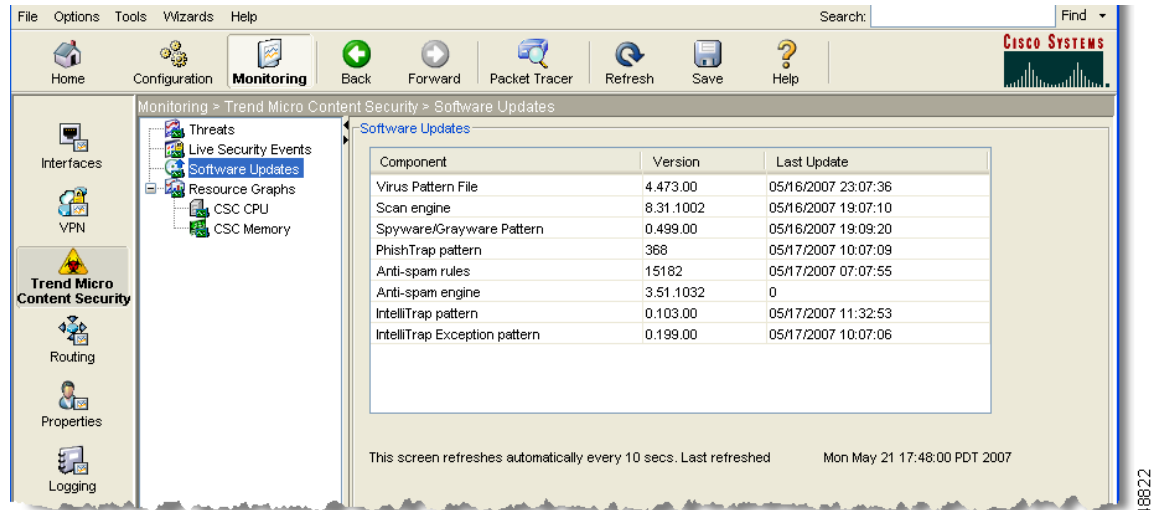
File Options Tools Wizards Help

Search: Find

Home Configuration Monitoring Back Forward Packet Tracer Refresh Save Help

CISCO SYSTEMS

Monitoring > Trend Micro Content Security > Software Updates

Interfaces
VPN
Trend Micro Content Security
Routing
Properties
Logging

Threats
Live Security Events
Software Updates
Resource Graphs
CSC CPU
CSC Memory

Software Updates

| Component | Version | Last Update |
|---|---|---|
| Virus Pattern File | 4.473.00 | 05/16/2007 23:07:36 |
| Scan engine | 8.31.1002 | 05/16/2007 19:07:10 |
| Spyware/Grayware Pattern | 0.499.00 | 05/16/2007 19:09:20 |
| PhishTrap pattern | 368 | 05/17/2007 10:07:09 |
| Anti-spam rules | 15182 | 05/17/2007 07:07:55 |
| Anti-spam engine | 3.51.1032 | 0 |
| IntelliTrap pattern | 0.103.00 | 05/17/2007 11:32:53 |
| IntelliTrap Exception pattern | 0.199.00 | 05/17/2007 10:07:06 |

This screen refreshes automatically every 10 secs. Last refreshed Mon May 21 17:48:00 PDT 2007

68822